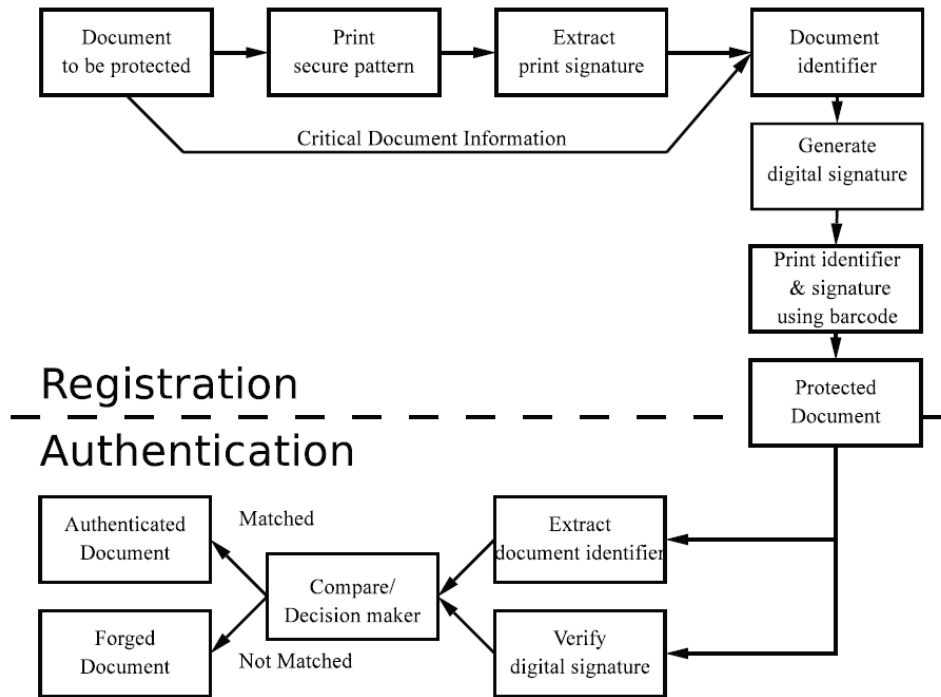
Document to be protected

Print secure pattern

Extract print signature

Document identifier

Critical Document Information

Generate digital signature

Print identifier & signature using barcode

Registration

Protected Document

Authentication

Authenticated Document

Matched

Extract document identifier

Compare/ Decision maker

Forged Document

Not Matched

Verify digital signature